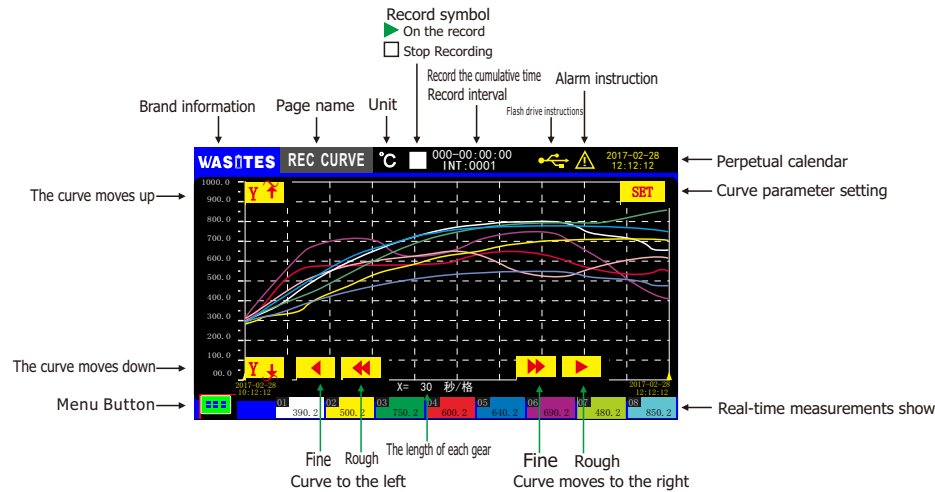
Record symbol
On the record
Stop Recording
Record the cumulative time
Record interval
Alarm instruction
Brand information
Page name
Unit
Flash drive instructions
WASITES
REC CURVE
℃
000-00:00:00
INT:0001
2017-02-28
12:12:12
Perpetual calendar
The curve moves up
Y
SET
Curve parameter setting
1000.0
900.0
800.0
700.0
600.0
500.0
400.0
300.0
200.0
100.0
00.0
The curve moves down
Y
2017-02-28
10:12:12
X= 30 秒/格
2017-02-28
12:12:12
Menu Button
01 390.2
02 500.2
03 750.2
04 600.2
05 640.2
06 690.2
07 480.2
08 850.2
Real-time measurements show
The length of each gear
Fine
Rough
Curve to the left
Fine
Rough
Curve moves to the right